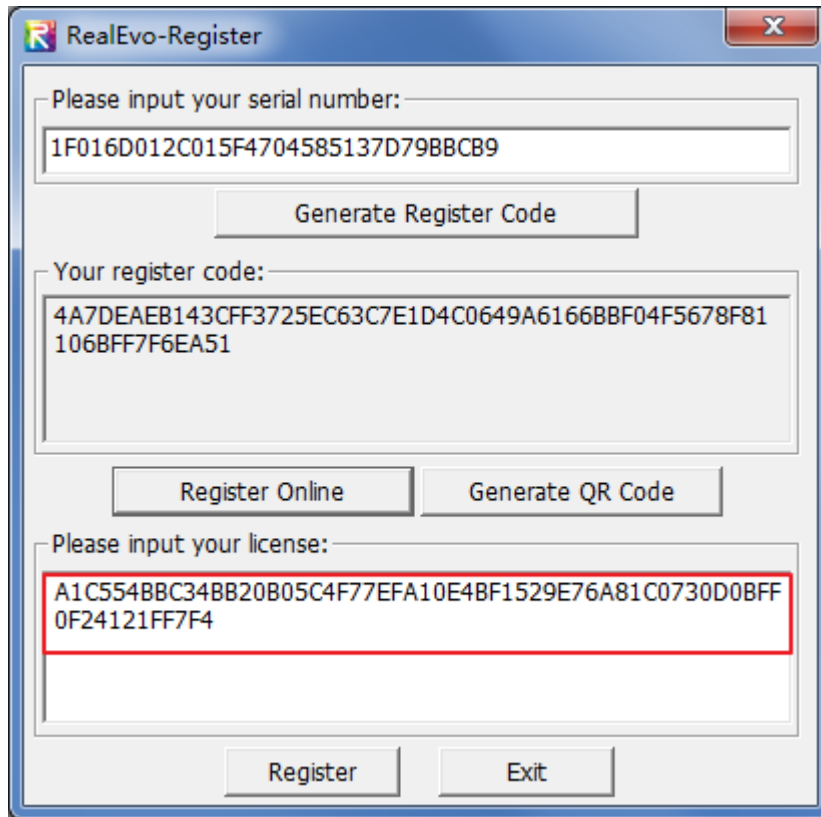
RealEvo-Register

Please input your serial number:

1F016D012C015F4704585137D79BBCB9

Generate Register Code

Your register code:

4A7DEAEB143CFF3725EC63C7E1D4C0649A6166BBF04F5678F81106BFF7F6EA51

Register Online

Generate QR Code

Please input your license:

A1C554BBC34BB20B05C4F77EFA10E4BF1529E76A81C0730D0BFF0F24121FF7F4

Register

Exit